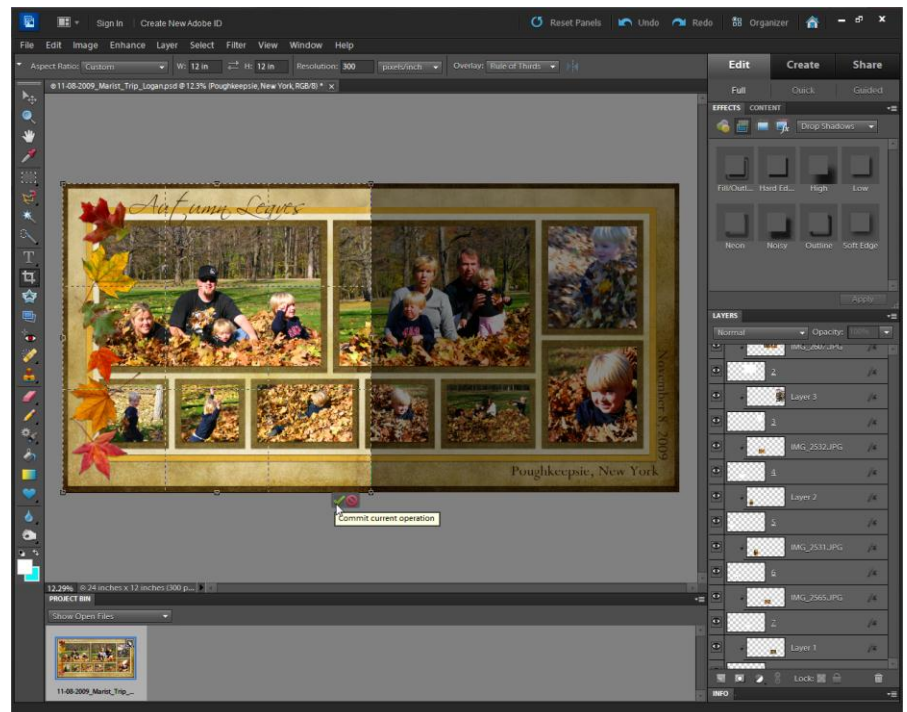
Sign In Create New Adobe ID

Reset Panels Undo Redo Organizer

File Edit Image Enhance Layer Select Filter View Window Help

Aspect Ratio: Custom W: 12 in H: 12 in Resolution: 300 pixels/inch Overlay: Rule of Thirds

11-08-2009_Marist_Trip_Logan.psd @ 12.3% (Poughkeepsie, New York, RGB/8) * ×

Autumn Leaves

November 8, 2009

Poughkeepsie, New York

Commit current operation

12.29% 24 inches x 12 inches (300 p...

PROJECT BIN

Show Open Files

11-08-2009_Marist_Trip_...

Edit Create Share

Full Quick Guided

EFFECTS CONTENT

Drop Shadows

Fill/Outli... Hard Ed... High Low

Neon Noisy Outline Soft Edge

Apply

LAYERS

Normal Opacity: 100%

IMG_2567.JPG

2

Layer 3

3

IMG_2532.JPG

4

Layer 2

5

IMG_2531.JPG

6

IMG_2565.JPG

7

Layer 1

Lock:

INFO